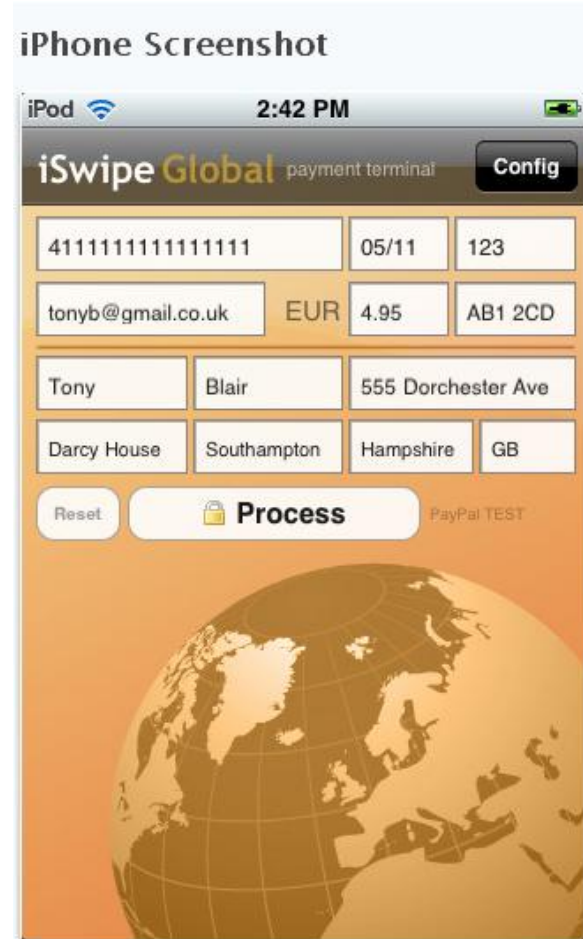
iPhone Screenshot

iPod 2:42 PM

iSwipe Global payment terminal Config

4111111111111111 05/11 123

tonyb@gmail.co.uk EUR 4.95 AB1 2CD

Tony Blair 555 Dorchester Ave

Darcy House Southampton Hampshire GB

Reset Process PayPal TEST